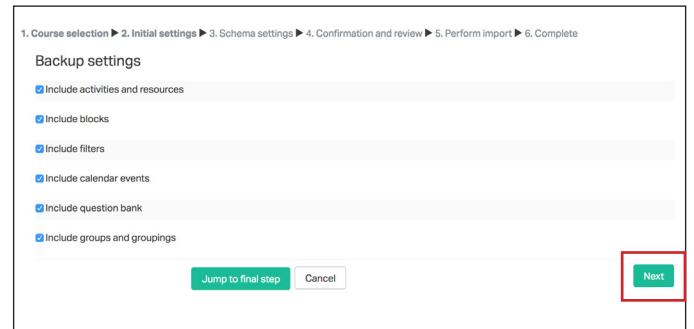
1. Course selection ▶ 2. Initial settings ▶ 3. Schema settings ▶ 4. Confirmation and review ▶ 5. Perform import ▶ 6. Complete

Backup settings

Include activities and resources

Include blocks

Include filters

Include calendar events

Include question bank

Include groups and groupings

Jump to final step
Cancel
Next